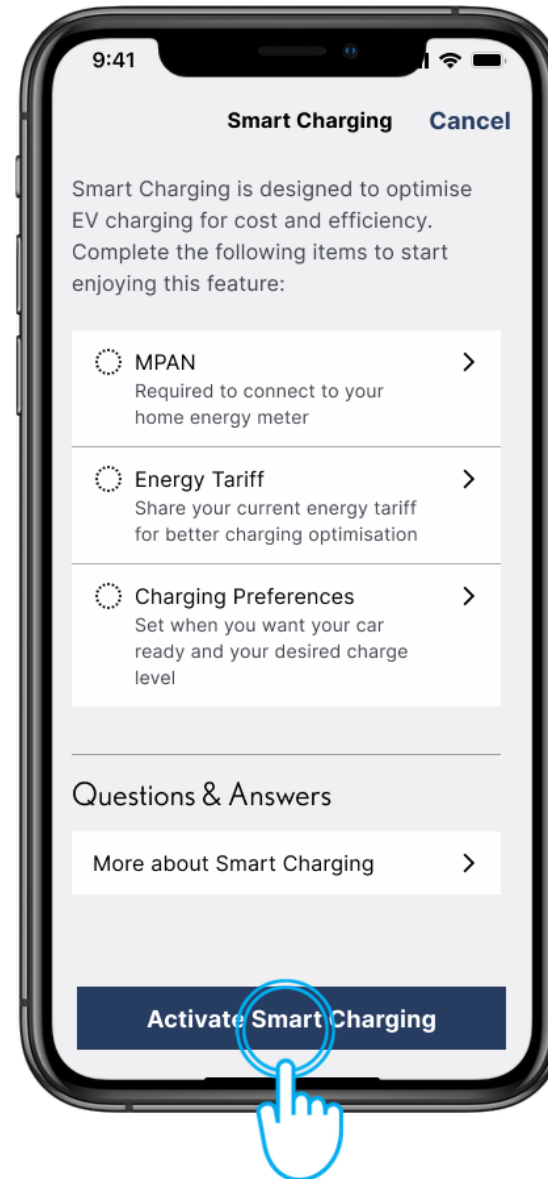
9:41

Smart Charging Cancel

Smart Charging is designed to optimise EV charging for cost and efficiency. Complete the following items to start enjoying this feature:

MPAN
Required to connect to your home energy meter

Energy Tariff
Share your current energy tariff for better charging optimisation

Charging Preferences
Set when you want your car ready and your desired charge level

Questions & Answers

More about Smart Charging

Activate Smart Charging